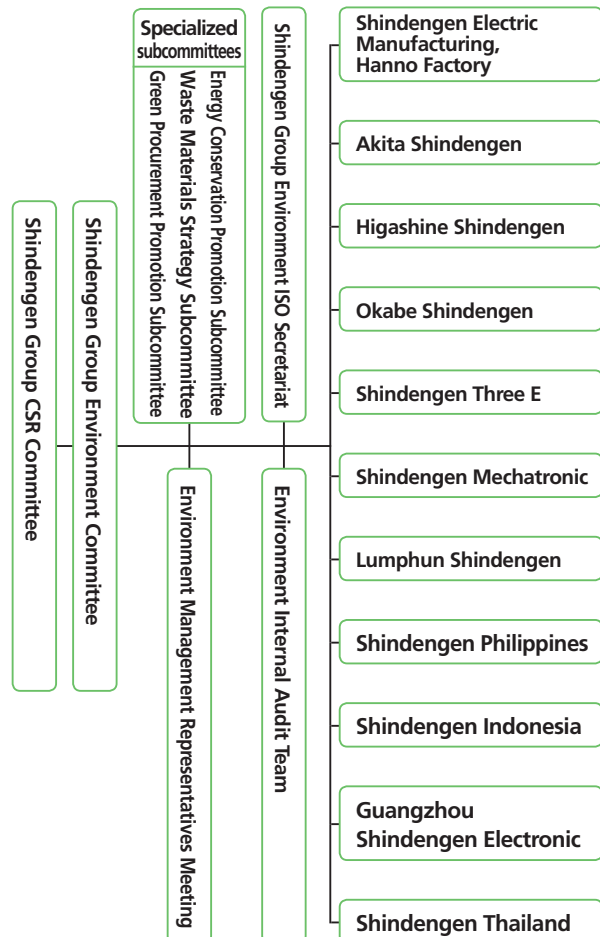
Shindengen Group CSR Committee

Shindengen Group Environment Committee

Specialized subcommittees

Energy Conservation Promotion Subcommittee

Waste Materials Strategy Subcommittee

Green Procurement Promotion Subcommittee

Environment Management Representatives Meeting

Shindengen Group Environment ISO Secretariat

Environment Internal Audit Team

Shindengen Electric Manufacturing, Hanno Factory

Akita Shindengen

Higashine Shindengen

Okabe Shindengen

Shindengen Three E

Shindengen Mechatronic

Lumphun Shindengen

Shindengen Philippines

Shindengen Indonesia

Guangzhou Shindengen Electronic

Shindengen Thailand